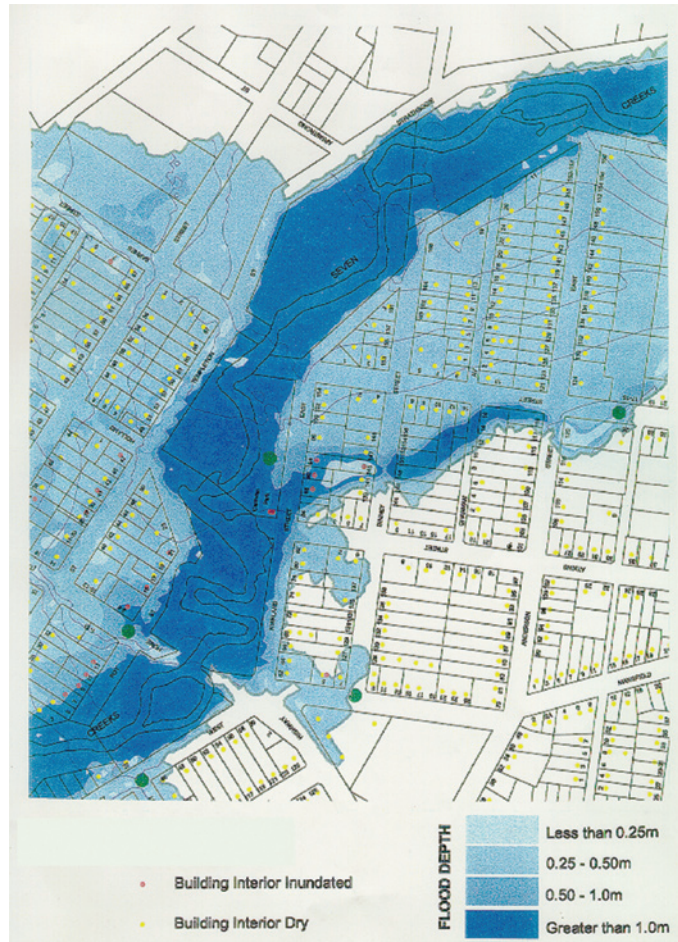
CREEKS

SEVEN

CREEKS

STREET

STREET

STREET

EAST

STREET

JACKSON

MANSFIELD

Building Interior Inundated

Building Interior Dry

FLOOD DEPTH

Less than 0.25m

0.25 - 0.50m

0.50 - 1.0m

Greater than 1.0m